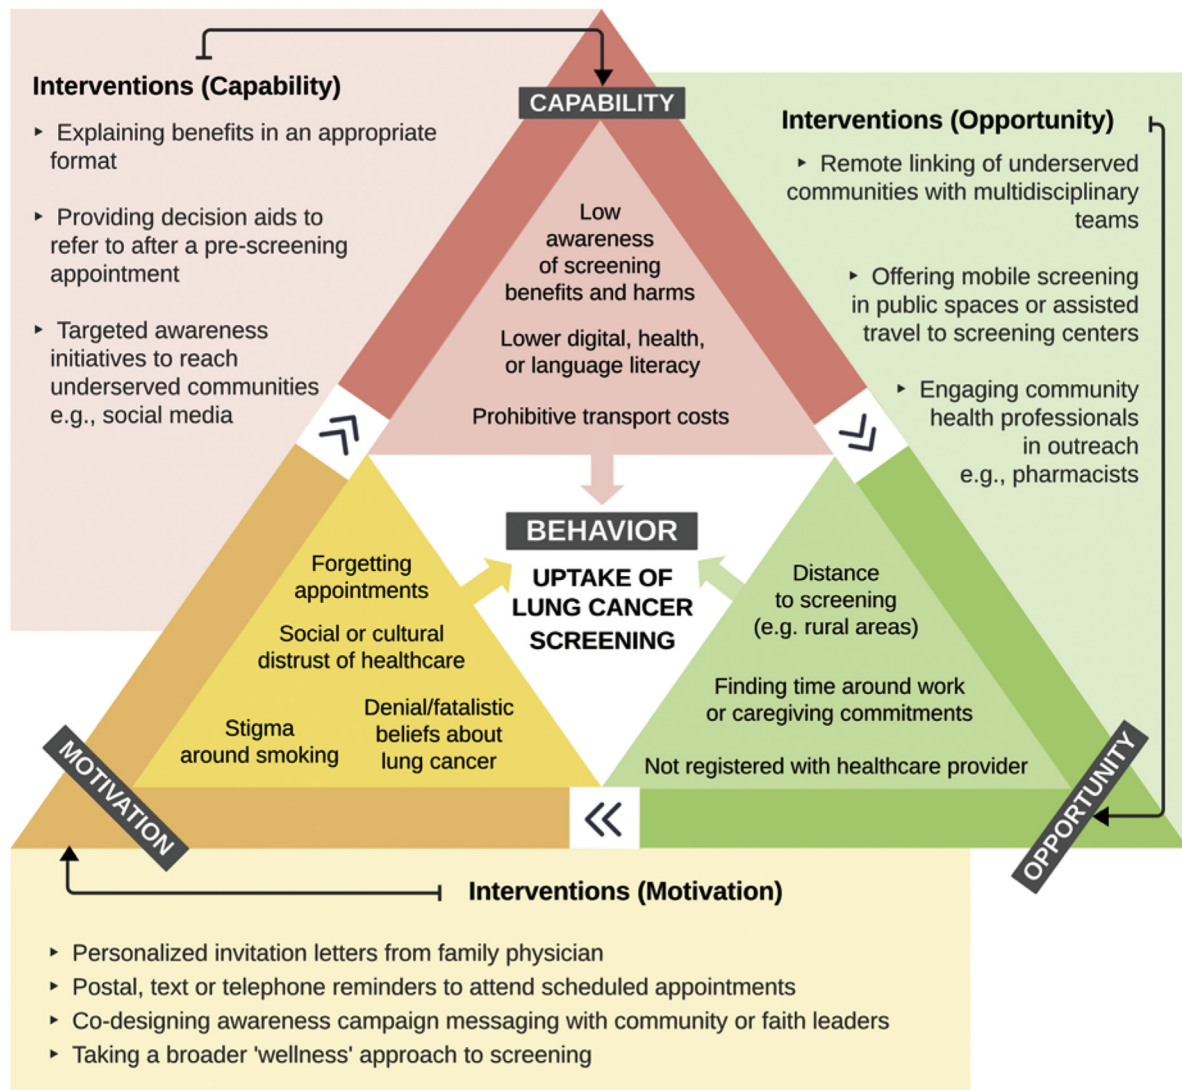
Interventions (Capability)

‣ Explaining benefits in an appropriate format

‣ Providing decision aids to refer to after a pre-screening appointment

‣ Targeted awareness initiatives to reach underserved communities e.g., social media

CAPABILITY

Interventions (Opportunity)

‣ Remote linking of underserved communities with multidisciplinary teams

‣ Offering mobile screening in public spaces or assisted travel to screening centers

‣ Engaging community health professionals in outreach e.g., pharmacists

Low awareness of screening benefits and harms

Lower digital, health, or language literacy

Prohibitive transport costs

BEHAVIOR

UPTAKE OF LUNG CANCER SCREENING

Forgetting appointments

Social or cultural distrust of healthcare

Stigma around smoking

Denial/fatalistic beliefs about lung cancer

Distance to screening (e.g. rural areas)

Finding time around work or caregiving commitments

Not registered with healthcare provider

MOTIVATION

OPPORTUNITY

Interventions (Motivation)

‣ Personalized invitation letters from family physician
‣ Postal, text or telephone reminders to attend scheduled appointments
‣ Co-designing awareness campaign messaging with community or faith leaders
‣ Taking a broader 'wellness' approach to screening